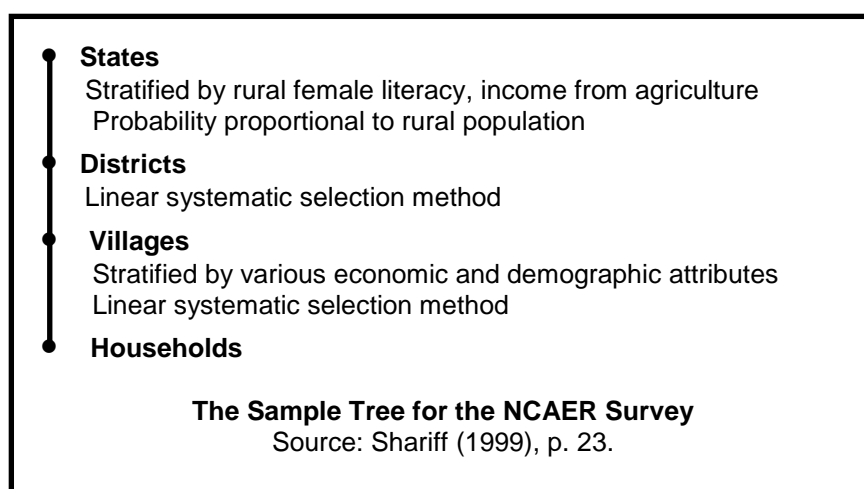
States
Stratified by rural female literacy, income from agriculture
Probability proportional to rural population

Districts
Linear systematic selection method

Villages
Stratified by various economic and demographic attributes
Linear systematic selection method

Households

The Sample Tree for the NCAER Survey
Source: Shariff (1999), p. 23.